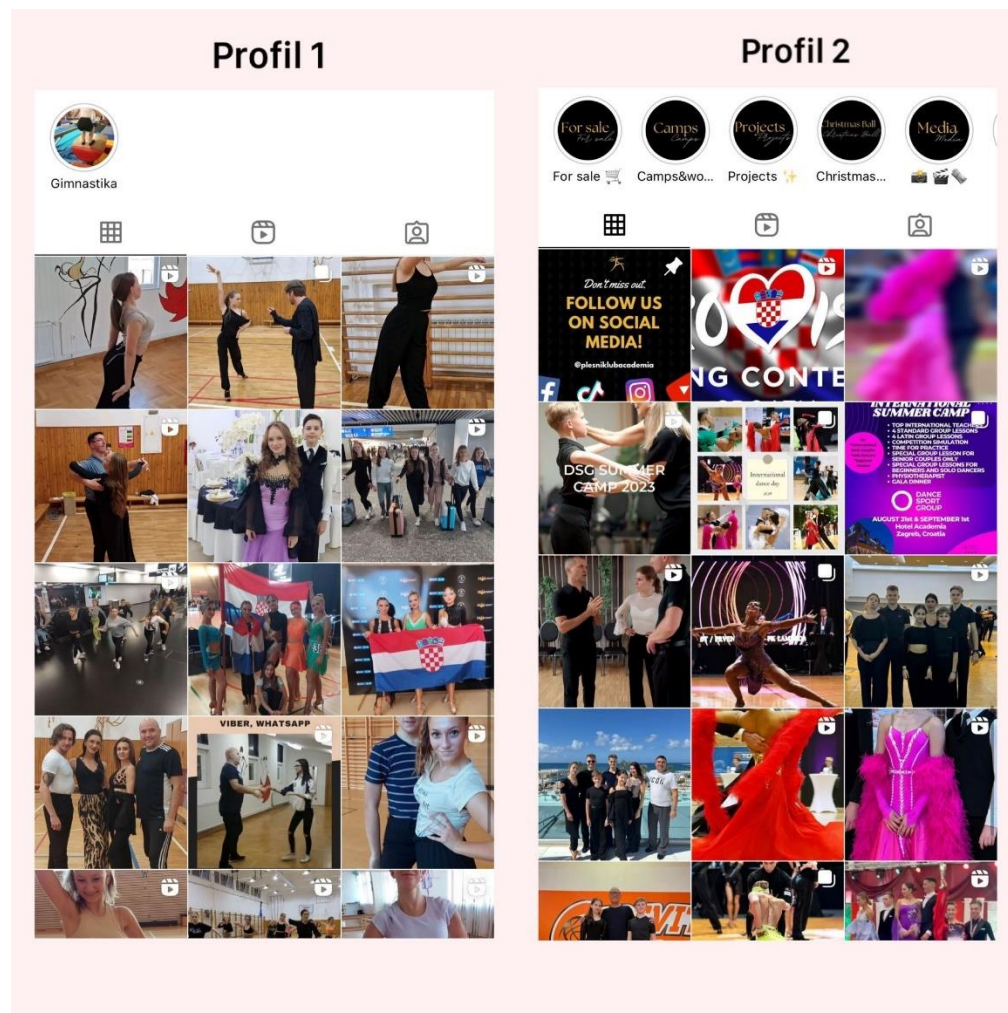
Profil 1

Gimnastika

VIBER, WHATSAPP

Profil 2

For sale
For sale

Camps
Camps

Projects
Projects

Christmas Ball
Christmas Ball

Media
Media

For sale 🛒 Camps&wo... Projects ✨ Christmas... 📸🎬🎞️

Don't miss out.
FOLLOW US ON SOCIAL MEDIA!
@plesniklubacademia

NG CONTE

DSG SUMMER CAMP 2023

International dance day

INTERNATIONAL SUMMER CAMP
• TOP INTERNATIONAL TEACHERS
• 4 STANDARD GROUP LESSONS
• 4 LATIN GROUP LESSONS
• COMPETITION SIMULATION
• TIME FOR PRACTICE
• SPECIAL GROUP LESSON FOR SENIOR COUPLES ONLY
• SPECIAL GROUP LESSONS FOR BEGINNERS AND SOLO DANCERS
• PHYSIOTHERAPIST
• GALA DINNER
DANCE SPORT GROUP
AUGUST 21st & SEPTEMBER 1st
Hotel Academia
Zagreb, Croatia